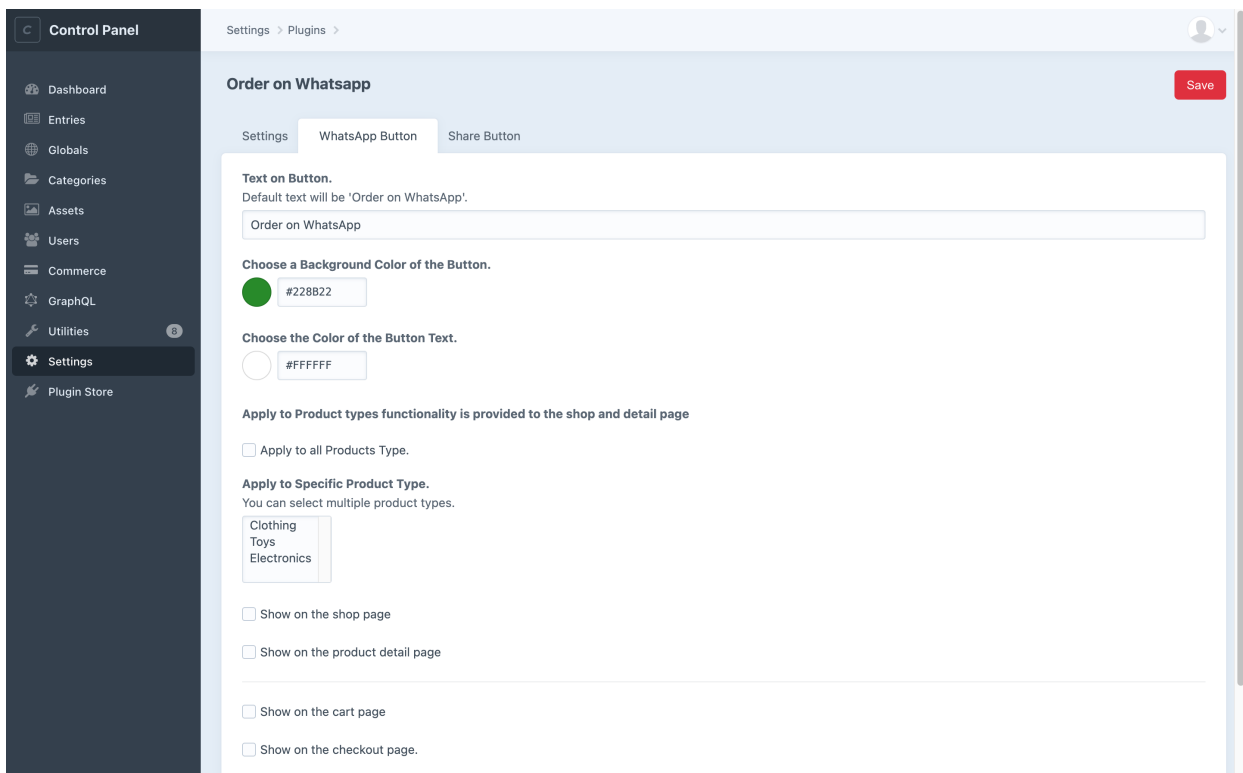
C Control Panel

Dashboard
Entries
Globals
Categories
Assets
Users
Commerce
GraphQL
Utilities 8
Settings
Plugin Store

Settings > Plugins >

Order on Whatsapp

Save

Settings WhatsApp Button Share Button

Text on Button.
Default text will be 'Order on WhatsApp'.

Order on WhatsApp

Choose a Background Color of the Button.

#228B22

Choose the Color of the Button Text.

#FFFFFF

Apply to Product types functionality is provided to the shop and detail page

Apply to all Products Type.

Apply to Specific Product Type.
You can select multiple product types.

Clothing
Toys
Electronics

Show on the shop page

Show on the product detail page

Show on the cart page

Show on the checkout page.